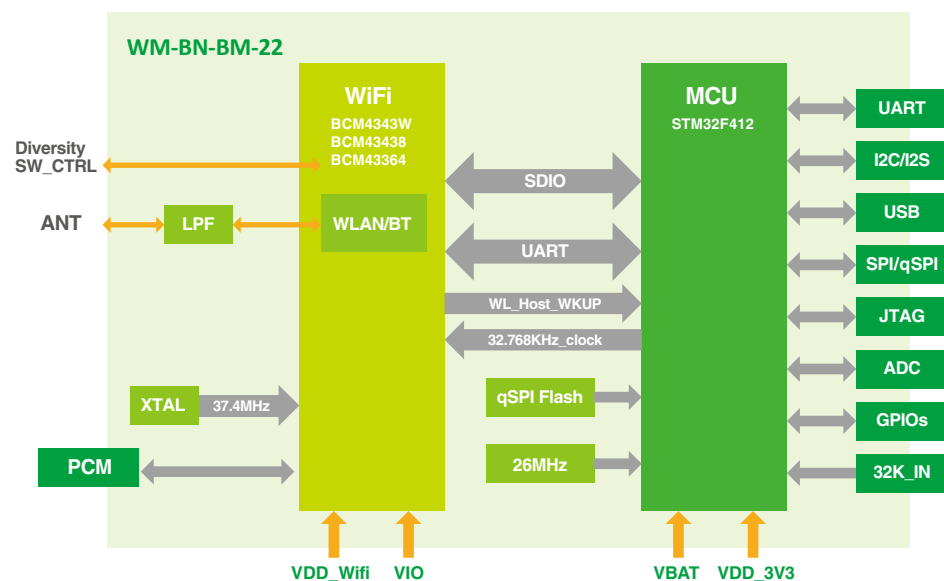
WM-BN-BM-22

Diversity
SW_CTRL

ANT

LPF

WiFi
BCM4343W
BCM43438
BCM43364

WLAN/BT

SDIO

UART

WL_Host_WKUP

32.768KHz_clock

XTAL

37.4MHz

PCM

qSPI Flash

26MHz

MCU
STM32F412

UART

I2C/I2S

USB

SPI/qSPI

JTAG

ADC

GPIOs

32K_IN

VDD_Wifi

VIO

VBAT

VDD_3V3